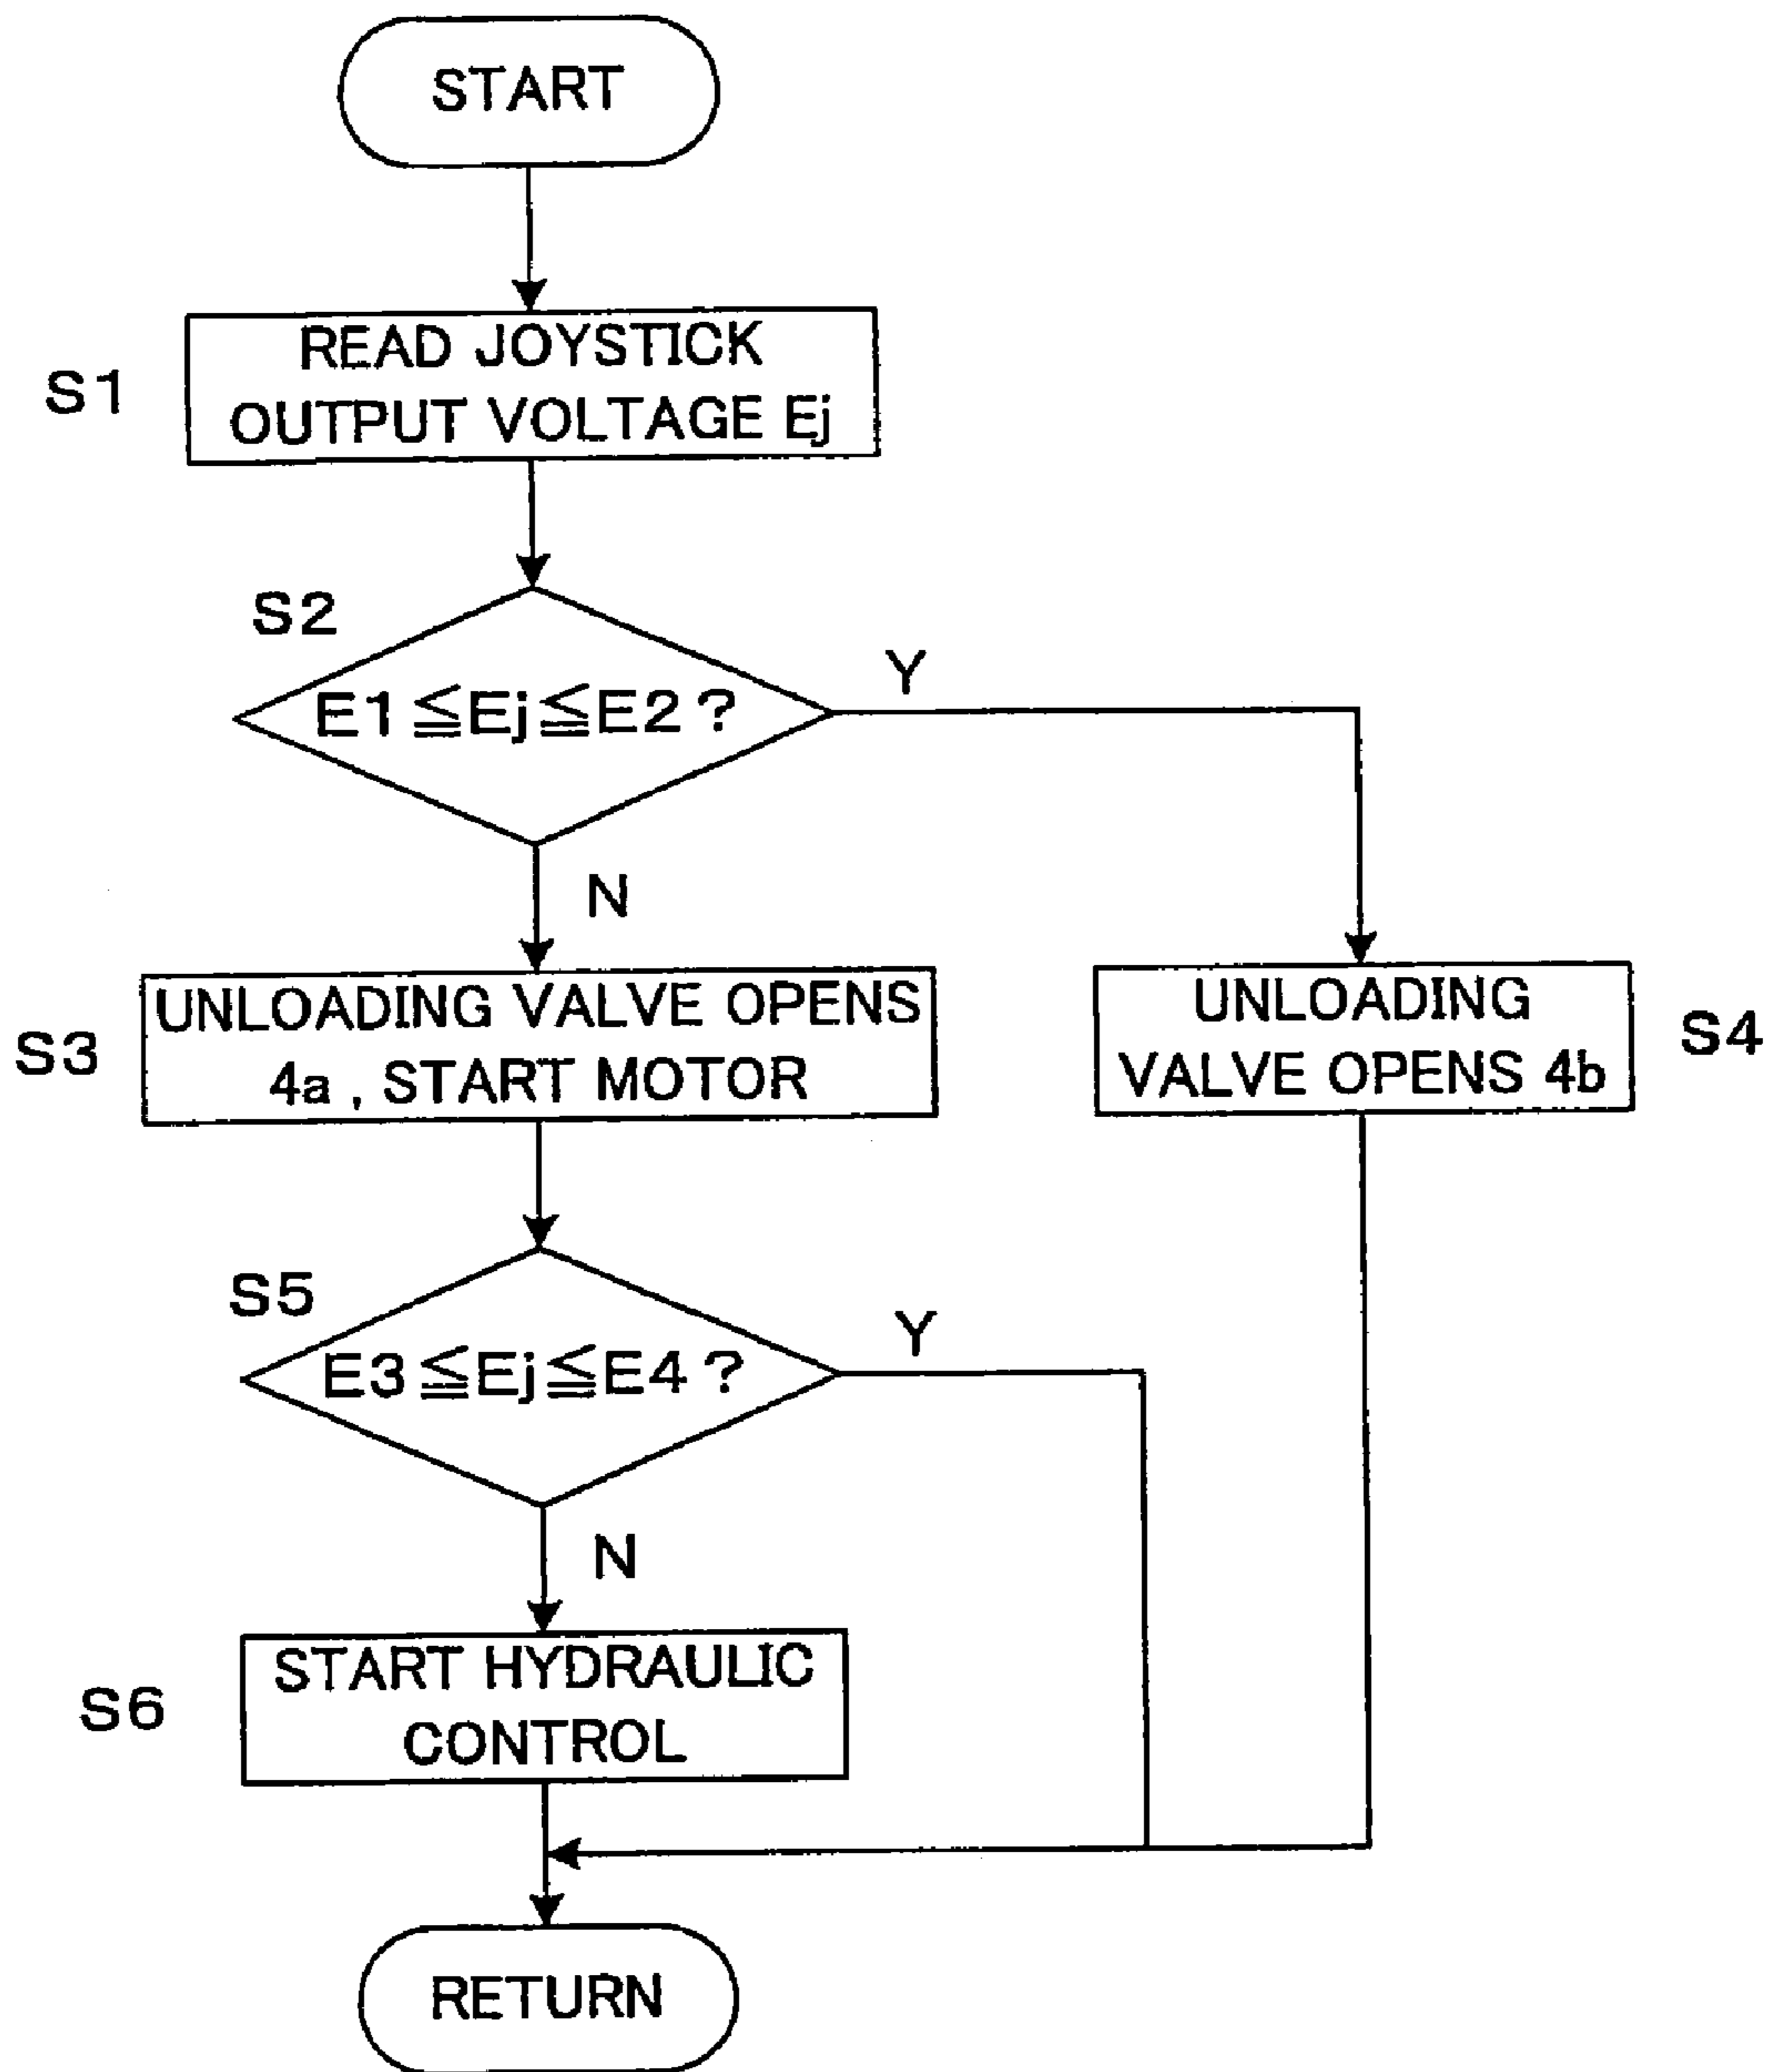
START

S1
READ JOYSTICK OUTPUT VOLTAGE Ej

S2
$E1 \leqq Ej \leqq E2$ ?

Y

N

S3
UNLOADING VALVE OPENS 4a , START MOTOR

UNLOADING VALVE OPENS 4b
S4

S5
$E3 \leqq Ej \leqq E4$ ?

Y

N

S6
START HYDRAULIC CONTROL

RETURN